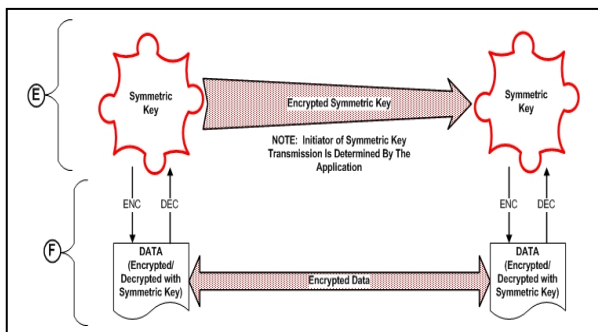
E

Symmetric Key

Encrypted Symmetric Key

Symmetric Key

NOTE: Initiator of Symmetric Key Transmission Is Determined By The Application

F

ENC

DEC

ENC

DEC

DATA (Encrypted/ Decrypted with Symmetric Key)

Encrypted Data

DATA (Encrypted/ Decrypted with Symmetric Key)